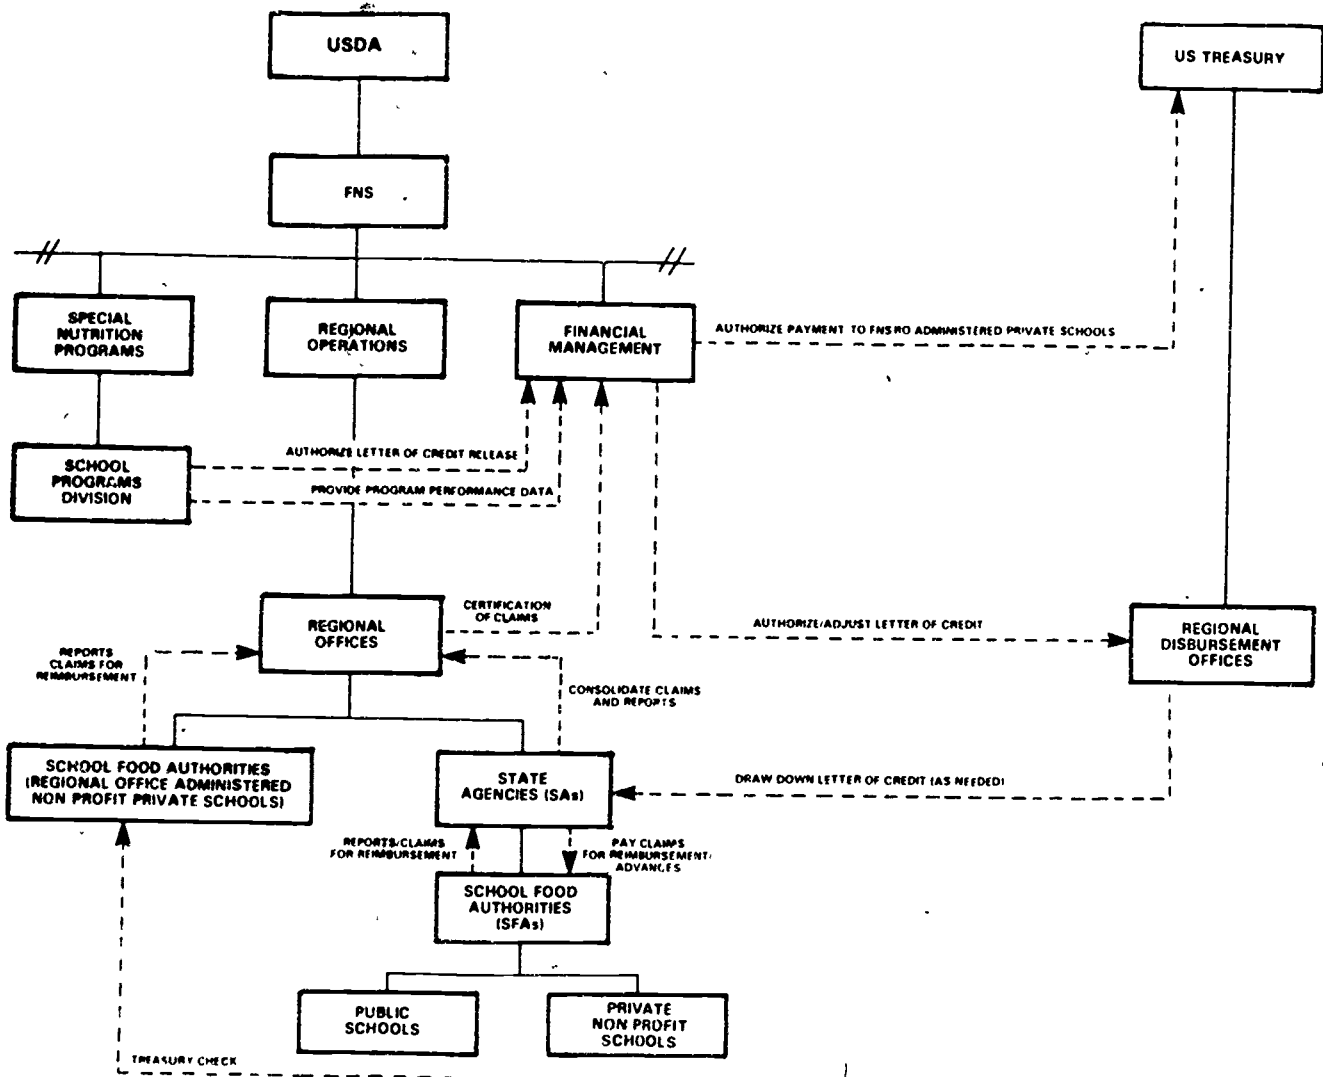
USDA

US TREASURY

FNS

SPECIAL NUTRITION PROGRAMS

REGIONAL OPERATIONS

FINANCIAL MANAGEMENT

AUTHORIZE PAYMENT TO FNSRO ADMINISTERED PRIVATE SCHOOLS

SCHOOL PROGRAMS DIVISION

AUTHORIZE LETTER OF CREDIT RELEASE

PROVIDE PROGRAM PERFORMANCE DATA

REGIONAL OFFICES

CERTIFICATION OF CLAIMS

AUTHORIZE/ADJUST LETTER OF CREDIT

REGIONAL DISBURSEMENT OFFICES

REPORTS CLAIMS FOR REIMBURSEMENT

CONSOLIDATE CLAIMS AND REPORTS

SCHOOL FOOD AUTHORITIES (REGIONAL OFFICE ADMINISTERED NON PROFIT PRIVATE SCHOOLS)

STATE AGENCIES (SAs)

DRAW DOWN LETTER OF CREDIT (AS NEEDED)

REPORTS/CLAIMS FOR REIMBURSEMENT

PAY CLAIMS FOR REIMBURSEMENT/ ADVANCES

SCHOOL FOOD AUTHORITIES (SFAs)

PUBLIC SCHOOLS

PRIVATE NON PROFIT SCHOOLS

TREASURY CHECK